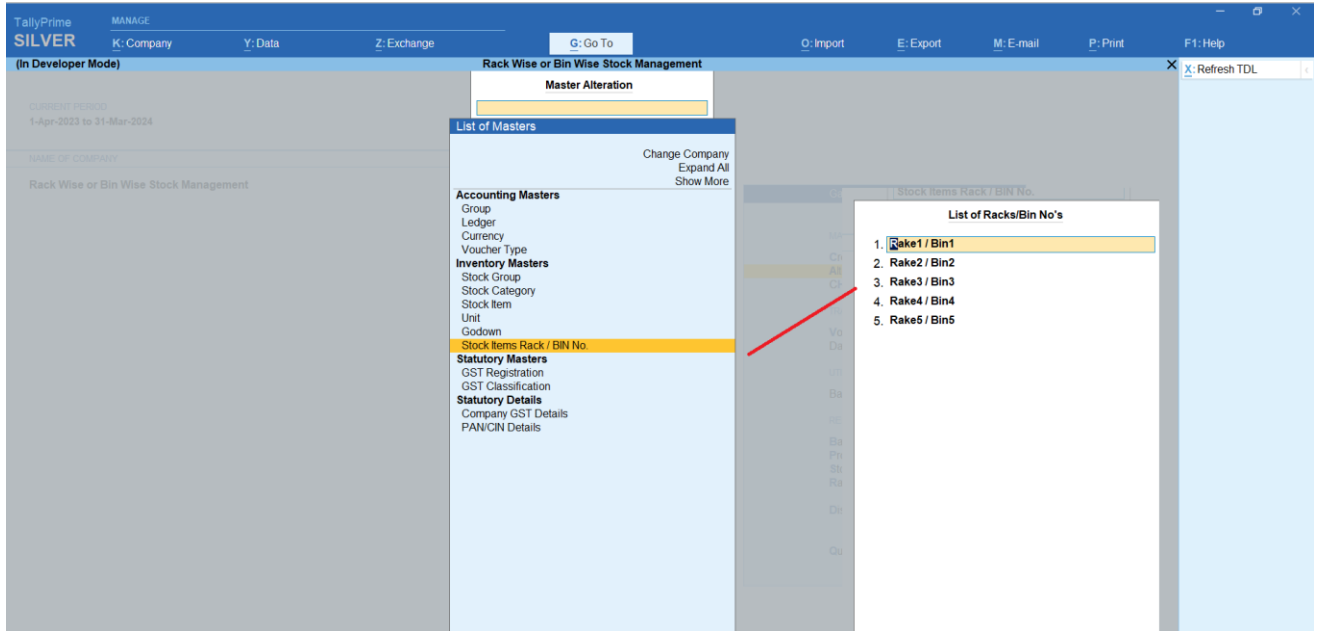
TallyPrime
SILVER
MANAGE
K: Company
Y: Data
Z: Exchange
G: Go To
O: Import
E: Export
M: E-mail
P: Print
F1: Help

(In Developer Mode)
Rack Wise or Bin Wise Stock Management
X: Refresh TDL

CURRENT PERIOD
1-Apr-2023 to 31-Mar-2024

NAME OF COMPANY
Rack Wise or Bin Wise Stock Management

Master Alteration

List of Masters
Change Company
Expand All
Show More
Accounting Masters
Group
Ledger
Currency
Voucher Type
Inventory Masters
Stock Group
Stock Category
Stock Item
Unit
Godown
Stock Items Rack / BIN No.
Statutory Masters
GST Registration
GST Classification
Statutory Details
Company GST Details
PAN/CIN Details

Stock Items Rack / BIN No.

List of Racks/Bin No's
1. Rake1 / Bin1
2. Rake2 / Bin2
3. Rake3 / Bin3
4. Rake4 / Bin4
5. Rake5 / Bin5